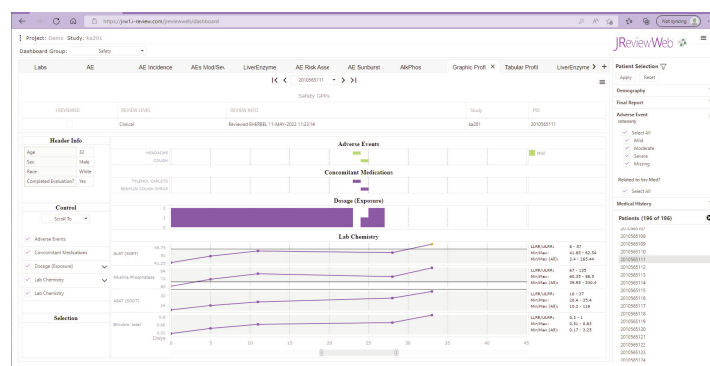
https://jrw1-1-review.com/jreviewweb/dashboard

Project: Demo Study: ka201

Dashboard Group: Safety

JReviewWeb

Labs | AE | AE Incidence | AEs Mod/Sev | LiverEnzyme | AE Risk Asse | AE Sunburst | AlkPhos | Graphic Profi | Tabular Profil | LiverEnzyme

2010565111

Safety GPPs

| REVIEWED | REVIEW LEVEL | REVIEW INFO | Study | PID |
|---|---|---|---|---|
| | Clinical | Reviewed EHEREEL 11-MAY-2022 11:23:14 | ka201 | 2010565111 |

Header Info

| Age | 32 |
|---|---|
| Sex | Male |
| Race | White |
| Completed Evaluation? | Yes |

Control

Scroll To

Adverse Events
Concomitant Medications
Dosage (Exposure)
Lab Chemistry
Lab Chemistry

Selection

Adverse Events

HEADACHE
COUGH

Mild

Concomitant Medications

TYLENOL CAPLETS
BENYLIN COUGH SYRUP

Dosage (Exposure)

Lab Chemistry

ALAT (SGPT)
Alkaline Phosphatase
ASAT (SGOT)
Bilirubin, total

Days

0 5 10 15 20 25 30 35 40 45

LLRR/ULRR: 6 - 37
Min/Max: 41.65 - 42.56

LLRR/ULRR: 67 - 125
Min/Max: 60.25 - 88.5

LLRR/ULRR: 10 - 37
Min/Max: 20.4 - 25.4

LLRR/ULRR: 0.3 - 1
Min/Max: 0.51 - 0.63

Patient Selection
Apply Reset

Demography
Final Report
Adverse Event
Intensity
Select All
Mild
Moderate
Severe
Missing

Related to Inv Med?
Select All

Medical History

Patients (196 of 196)

2010565100
2010565106
2010565110
2010565111
2010565112
2010565113
2010565114
2010565115
2010565116
2010565117
2010565118
2010565119
2010565120
2010565121
2010565122
2010565123